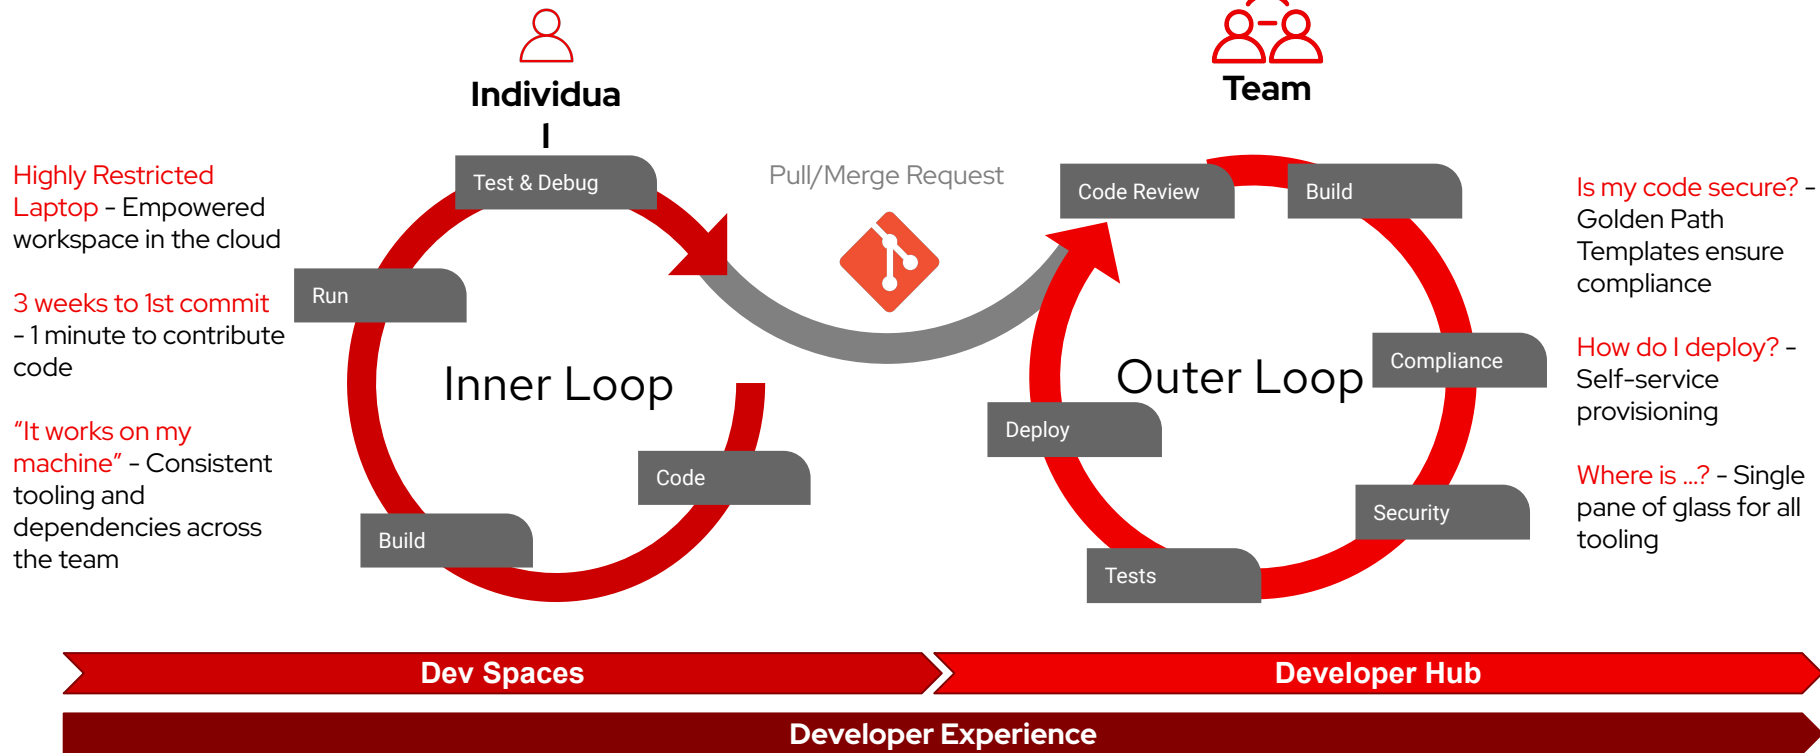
Individua
l

Team

Highly Restricted Laptop - Empowered workspace in the cloud

3 weeks to 1st commit - 1 minute to contribute code

"It works on my machine" - Consistent tooling and dependencies across the team

Test & Debug

Run

Inner Loop

Code

Build

Pull/Merge Request

Code Review

Build

Outer Loop

Compliance

Deploy

Security

Tests

Is my code secure? - Golden Path Templates ensure compliance

How do I deploy? - Self-service provisioning

Where is ...? - Single pane of glass for all tooling

Dev Spaces

Developer Hub

Developer Experience